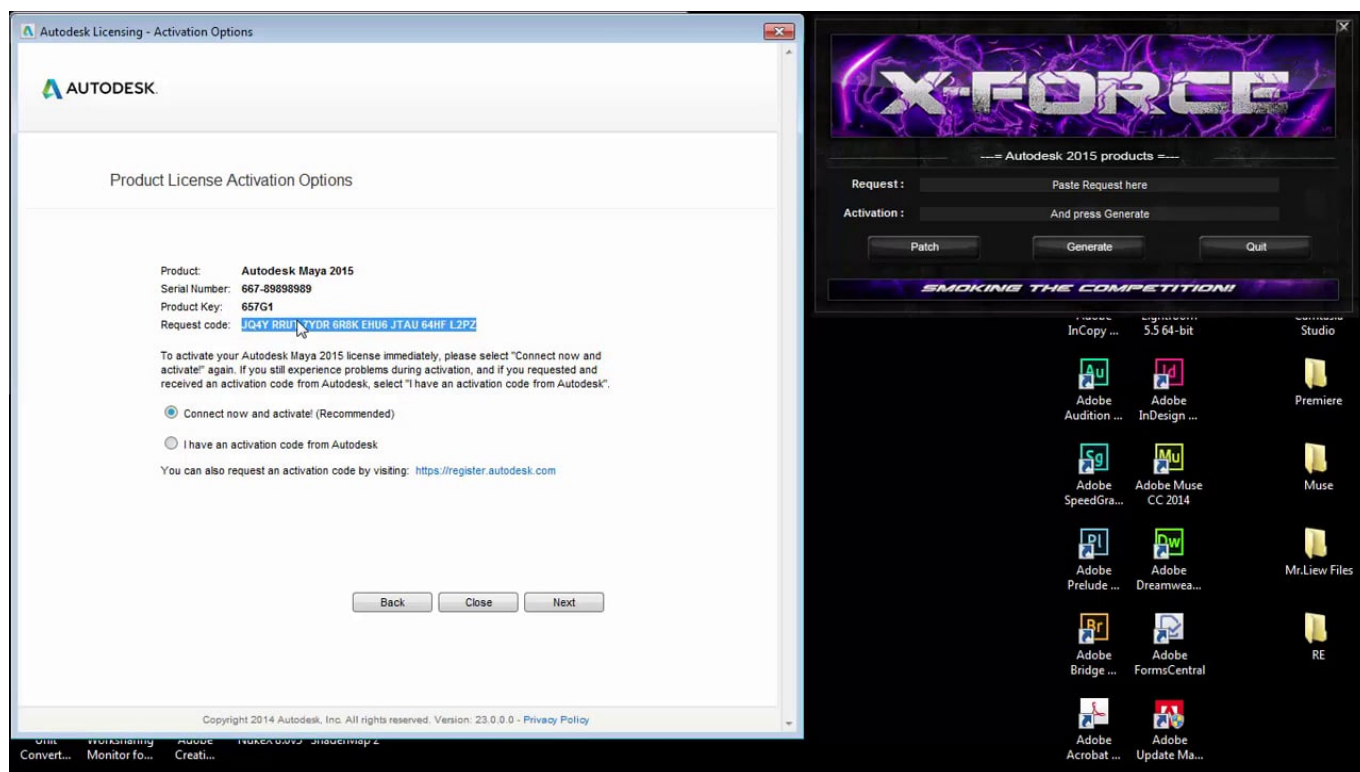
Autodesk Licensing - Activation Options

AUTODESK.

Product License Activation Options

Product: Autodesk Maya 2015
Serial Number: 667-89898989
Product Key: 657G1
Request code: JQ4Y RRU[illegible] YDR 6R8K EHU6 JTAU 64HF L2PZ

To activate your Autodesk Maya 2015 license immediately, please select "Connect now and activate!" again. If you still experience problems during activation, and if you requested and received an activation code from Autodesk, select "I have an activation code from Autodesk".

Connect now and activate! (Recommended)

I have an activation code from Autodesk

You can also request an activation code by visiting: https://register.autodesk.com

Back Close Next

Copyright 2014 Autodesk, Inc. All rights reserved. Version: 23.0.0.0 - Privacy Policy

X-FORCE

---= Autodesk 2015 products =---

Request : Paste Request here

Activation : And press Generate

Patch Generate Quit

SMOKING THE COMPETITION!

Adobe InCopy ...
Lightroom 5.5 64-bit
Camtasia Studio
Adobe Audition ...
Adobe InDesign ...
Premiere
Adobe SpeedGra...
Adobe Muse CC 2014
Muse
Adobe Prelude ...
Adobe Dreamwea...
Mr.Liew Files
Adobe Bridge ...
Adobe FormsCentral
RE
Adobe Acrobat ...
Adobe Update Ma...
Unit Convert...
Worksharing Monitor fo...
Adobe Creati...
NukeX 8.0v5
ShaderMap 2